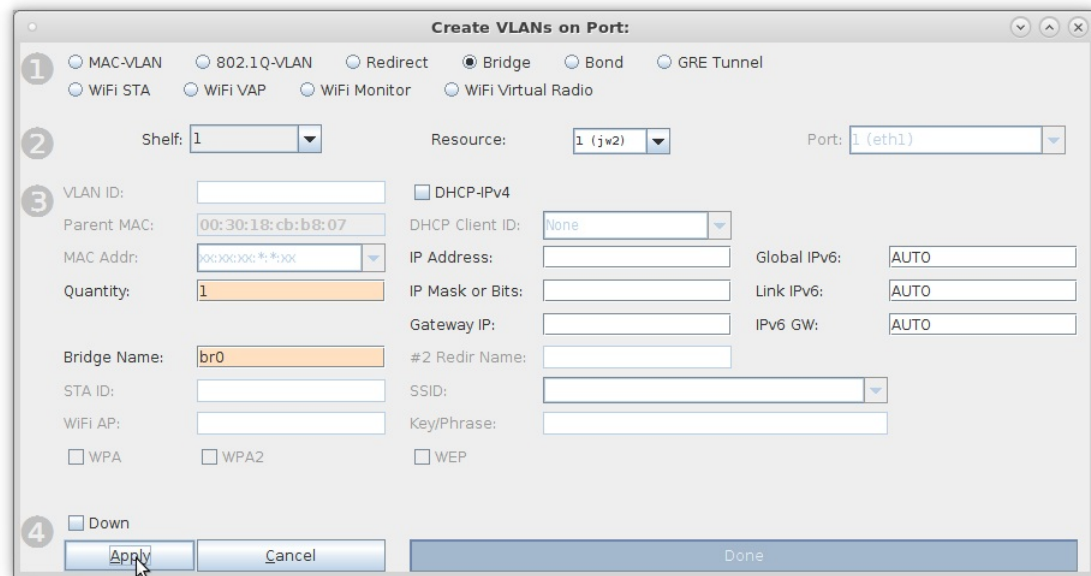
Create VLANs on Port:

1
MAC-VLAN 802.1Q-VLAN Redirect Bridge Bond GRE Tunnel
WiFi STA WiFi VAP WiFi Monitor WiFi Virtual Radio

2
Shelf: 1 Resource: 1 (jw2) Port: 1 (eth1)

3
VLAN ID:
DHCP-IPv4
Parent MAC: 00:30:18:cb:b8:07
DHCP Client ID: None
MAC Addr: xx:xx:xx:*:*:xx
IP Address:
Global IPv6: AUTO
Quantity: 1
IP Mask or Bits:
Link IPv6: AUTO
Gateway IP:
IPv6 GW: AUTO
Bridge Name: br0
#2 Redir Name:
STA ID:
SSID:
WiFi AP:
Key/Phrase:
WPA WPA2 WEP

4
Down
Apply Cancel Done